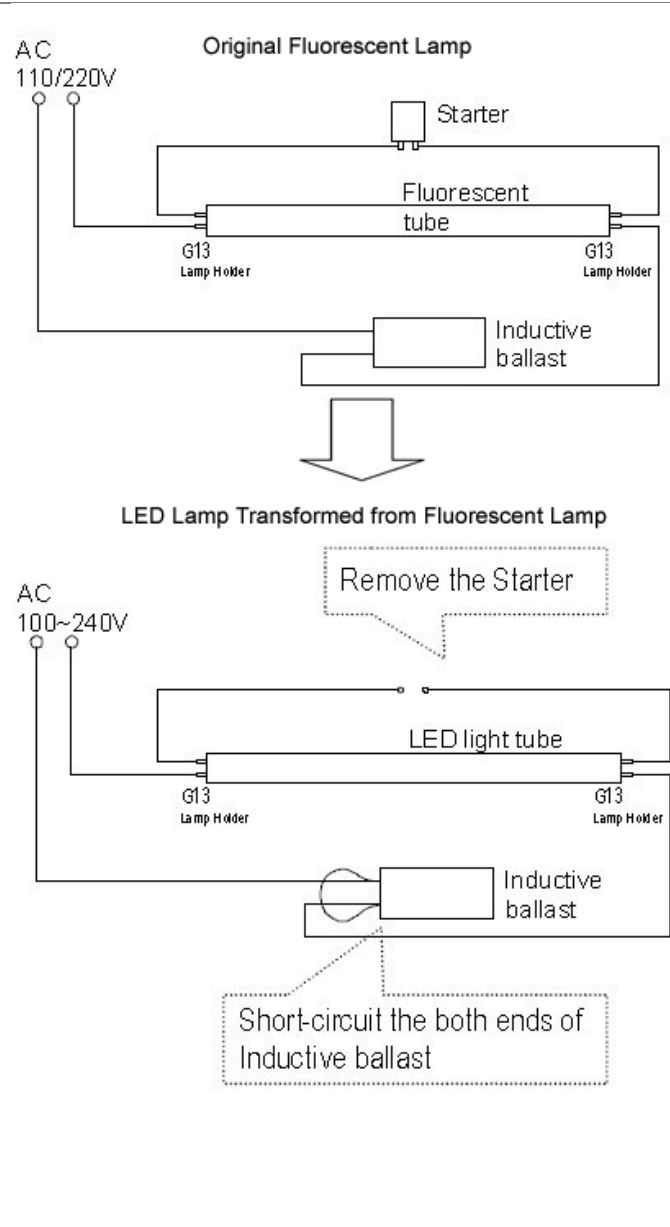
AC
110/220V

Original Fluorescent Lamp

Starter

Fluorescent tube

G13
Lamp Holder

G13
Lamp Holder

Inductive ballast

LED Lamp Transformed from Fluorescent Lamp

Remove the Starter

AC
100~240V

LED light tube

G13
Lamp Holder

G13
Lamp Holder

Inductive ballast

Short-circuit the both ends of Inductive ballast